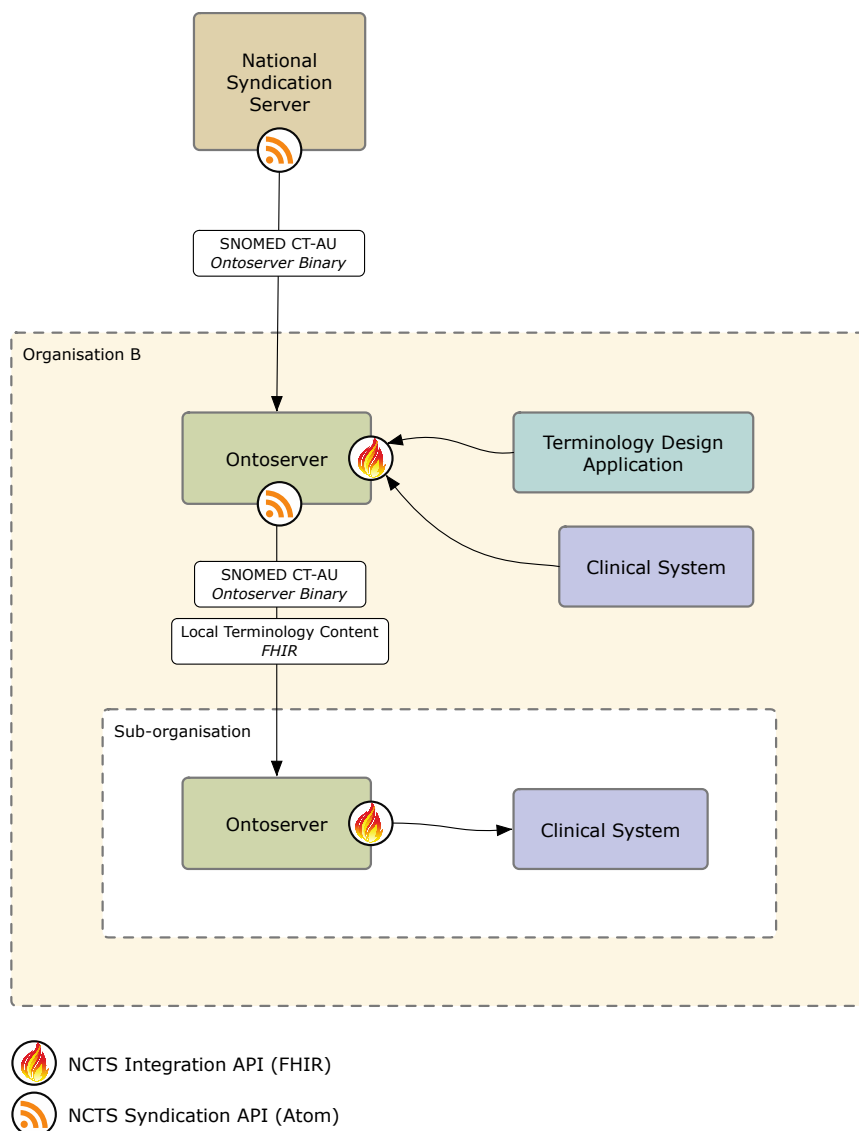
National Syndication Server

SNOMED CT-AU
*Ontoserver Binary*

Organisation B

Ontoserver

Terminology Design Application

Clinical System

SNOMED CT-AU
*Ontoserver Binary*

Local Terminology Content
*FHIR*

Sub-organisation

Ontoserver

Clinical System

NCTS Integration API (FHIR)

NCTS Syndication API (Atom)